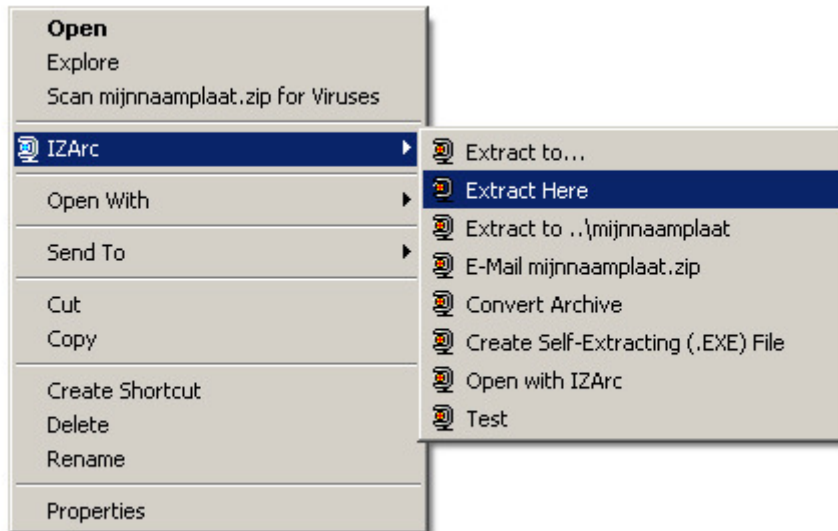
Open
Explore
Scan mijnnaamplaat.zip for Viruses
IZArc
Open With
Send To
Cut
Copy
Create Shortcut
Delete
Rename
Properties

Extract to...
Extract Here
Extract to ..\mijnnaamplaat
E-Mail mijnnaamplaat.zip
Convert Archive
Create Self-Extracting (.EXE) File
Open with IZArc
Test